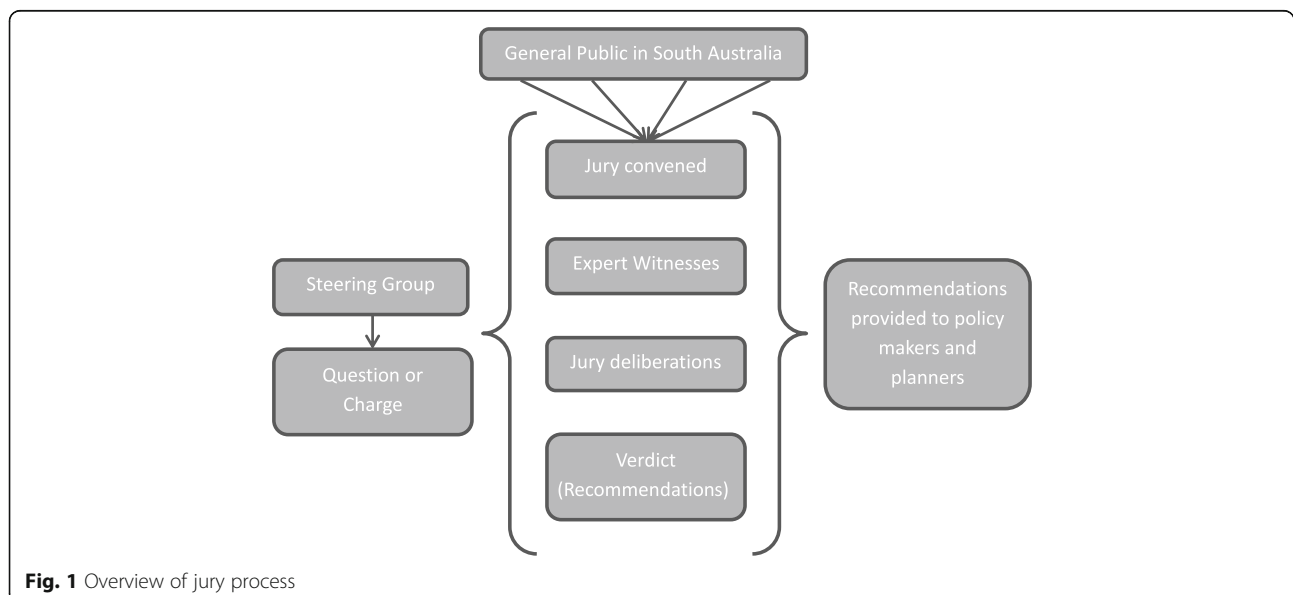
General Public in South Australia

Jury convened

Expert Witnesses

Jury deliberations

Verdict (Recommendations)

Steering Group

Question or Charge

Recommendations provided to policy makers and planners

**Fig. 1** Overview of jury process